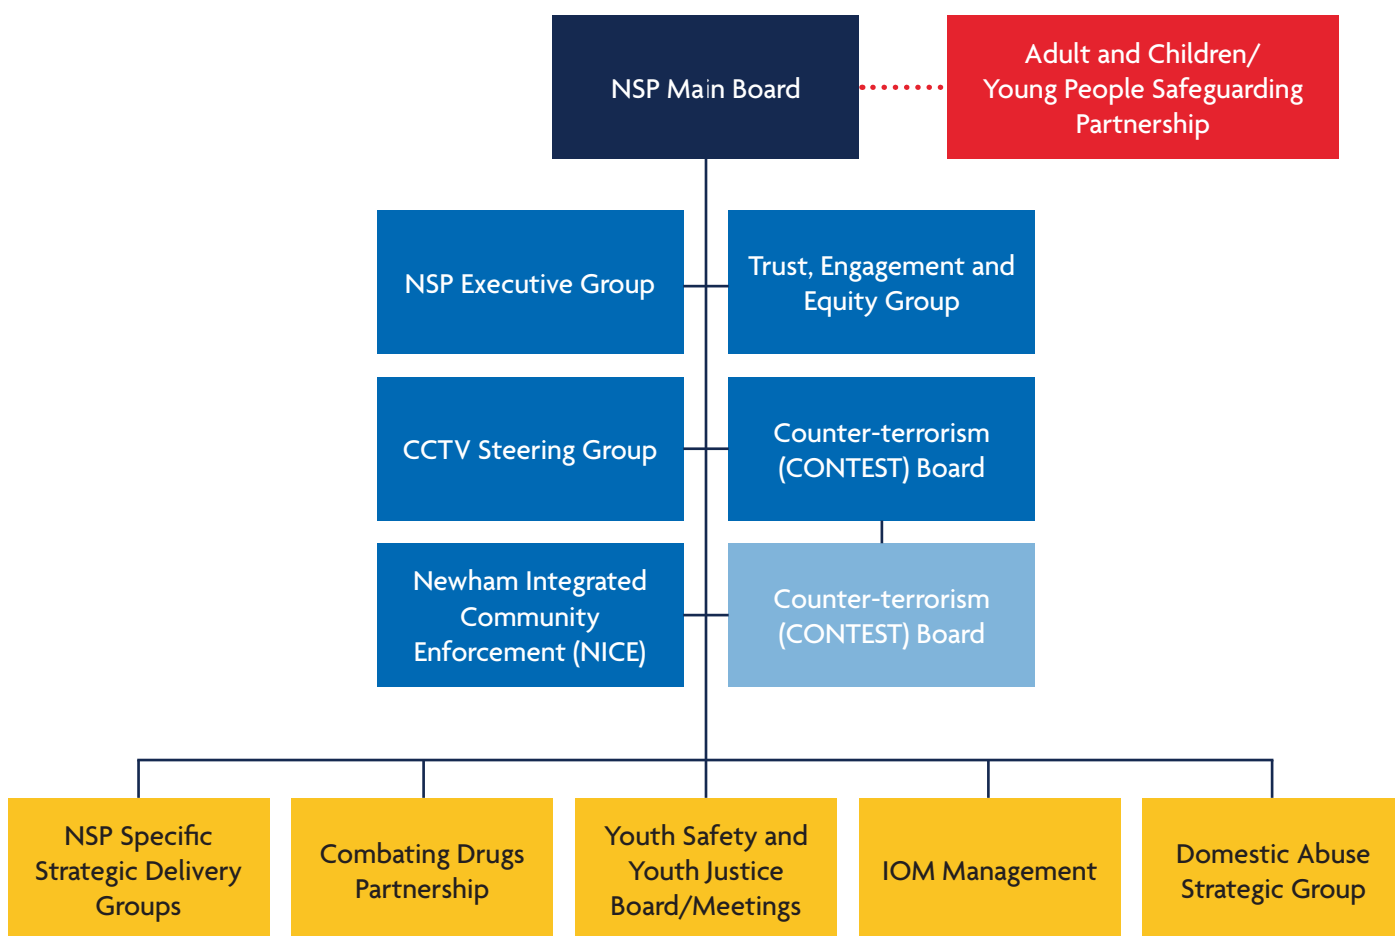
NSP Main Board

Adult and Children/ Young People Safeguarding Partnership

NSP Executive Group

Trust, Engagement and Equity Group

CCTV Steering Group

Counter-terrorism (CONTEST) Board

Newham Integrated Community Enforcement (NICE)

Counter-terrorism (CONTEST) Board

NSP Specific Strategic Delivery Groups

Combating Drugs Partnership

Youth Safety and Youth Justice Board/Meetings

IOM Management

Domestic Abuse Strategic Group